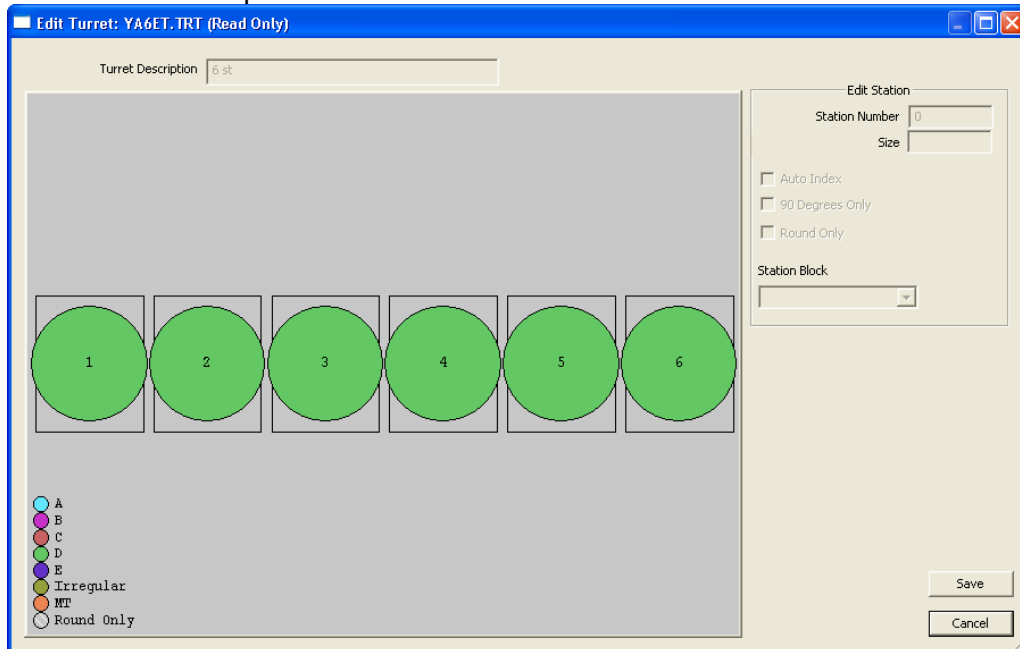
Edit Turret: YA6ET.TRT (Read Only)

Turret Description 6 st

1 2 3 4 5 6

A
B
C
D
E
Irregular
MT
Round Only

Edit Station
Station Number 0
Size

Auto Index
90 Degrees Only
Round Only

Station Block

Save
Cancel